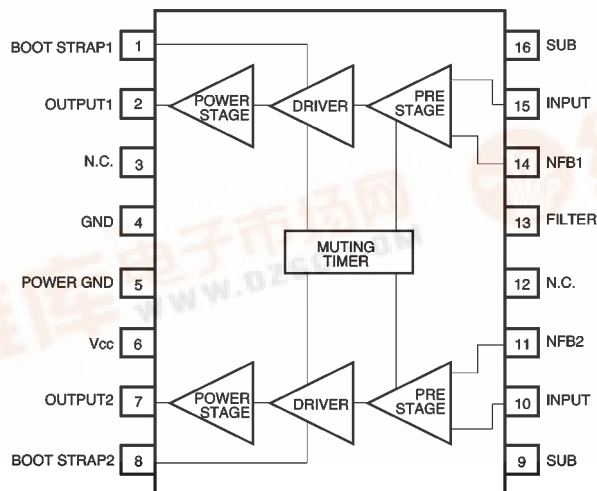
BOOT STRAP1 1
OUTPUT1 2
N.C. 3
GND 4
POWER GND 5
Vcc 6
OUTPUT2 7
BOOT STRAP2 8

POWER STAGE
DRIVER
PRE STAGE
MUTING TIMER
POWER STAGE
DRIVER
PRE STAGE

16 SUB
15 INPUT
14 NFB1
13 FILTER
12 N.C.
11 NFB2
10 INPUT
9 SUB

电子市场网
www.dzsc.com